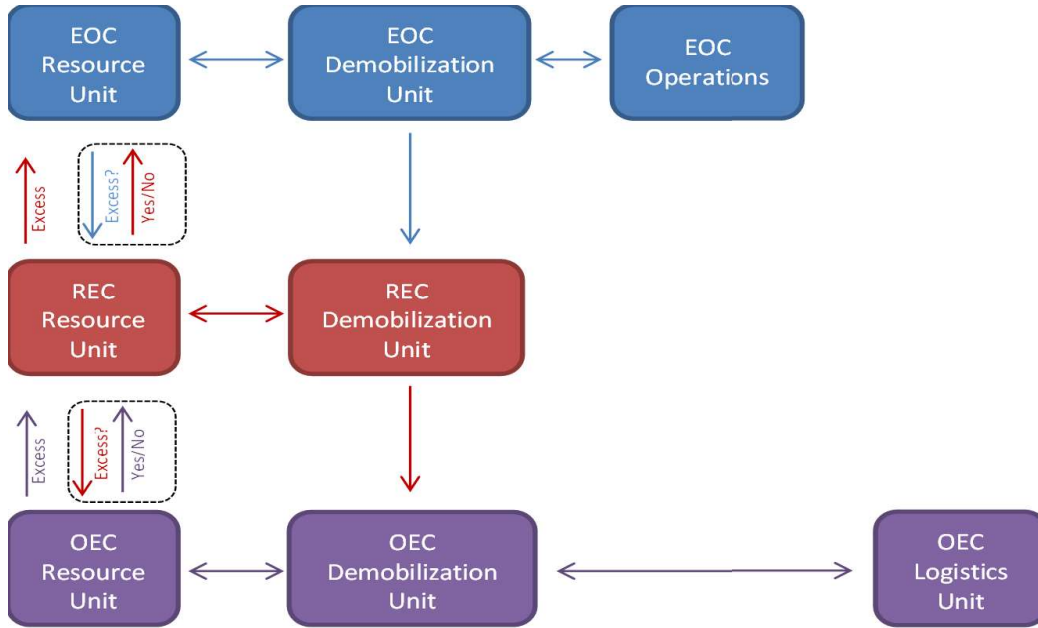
EOC Resource Unit

EOC Demobilization Unit

EOC Operations

Excess

Excess?

Yes/No

REC Resource Unit

REC Demobilization Unit

Excess

Excess?

Yes/No

OEC Resource Unit

OEC Demobilization Unit

OEC Logistics Unit